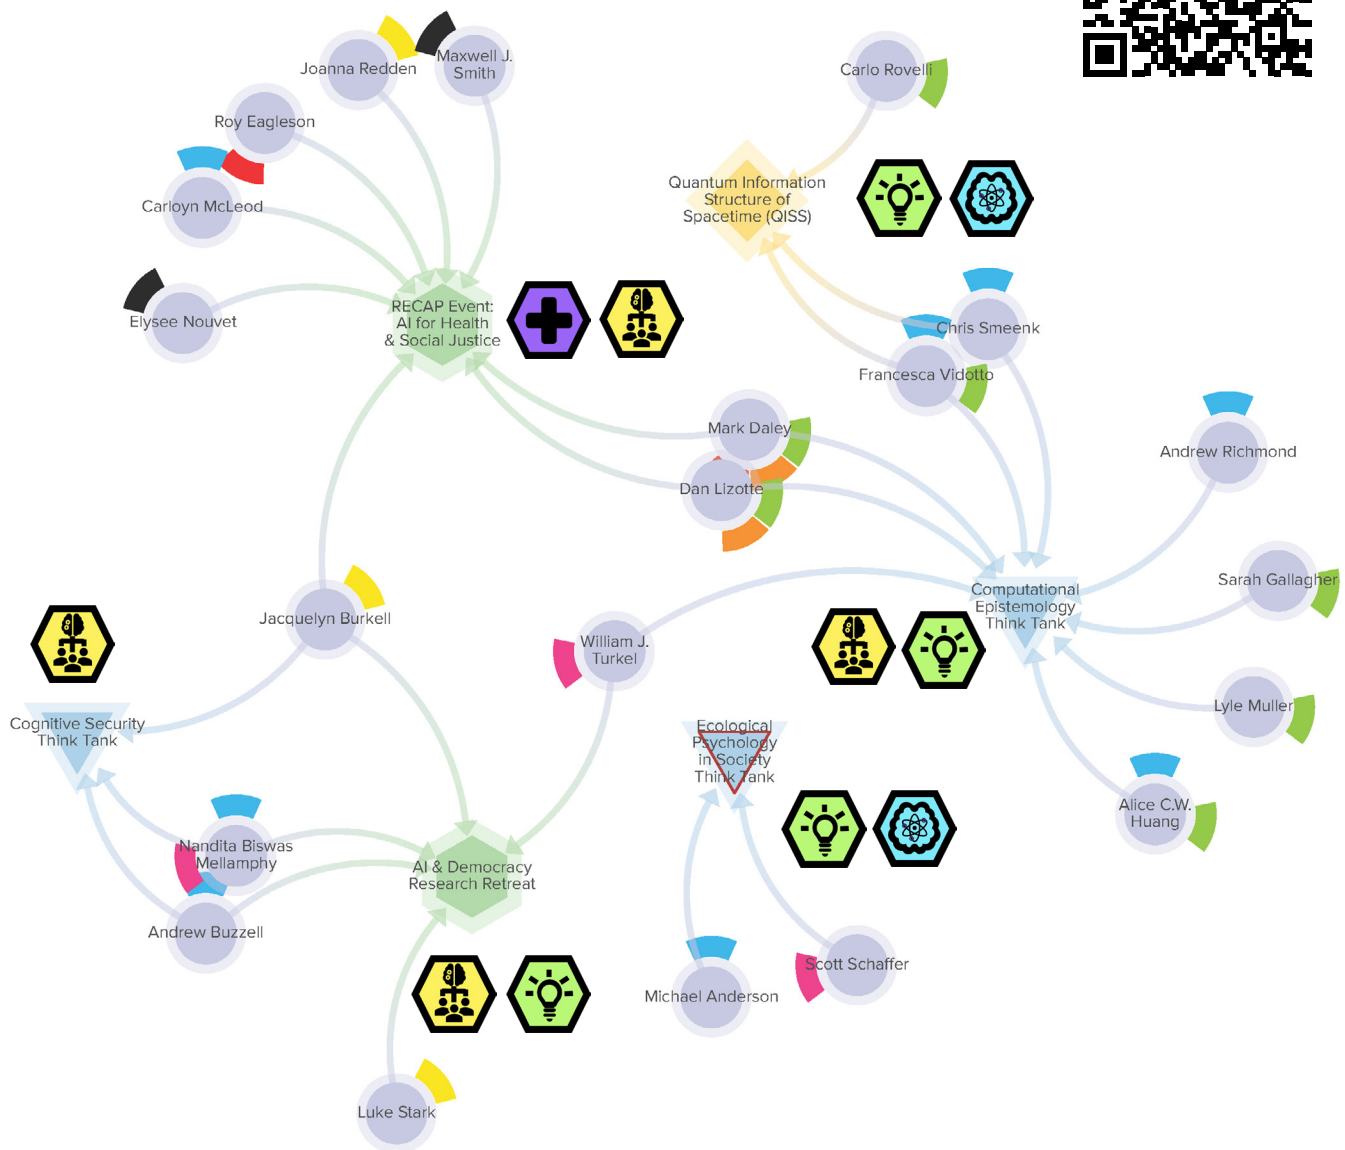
Joanna Redden

Maxwell J. Smith

Carlo Rovelli

Roy Eagleson

Carloyn McLeod

Quantum Information Structure of Spacetime (QISS)

Elysee Nouvet

RECAP Event: AI for Health & Social Justice

Chris Smeenk

Francesca Vidotto

Mark Daley

Andrew Richmond

Dan Lizotte

Sarah Gallagher

Computational Epistemology Think Tank

Jacquelyn Burkell

William J. Turkel

Cognitive Security Think Tank

Lyle Muller

Ecological Psychology in Society Think Tank

Alice C.W. Huang

Nandita Biswas Mellamphy

AI & Democracy Research Retreat

Andrew Buzzell

Scott Schaffer

Michael Anderson

Luke Stark